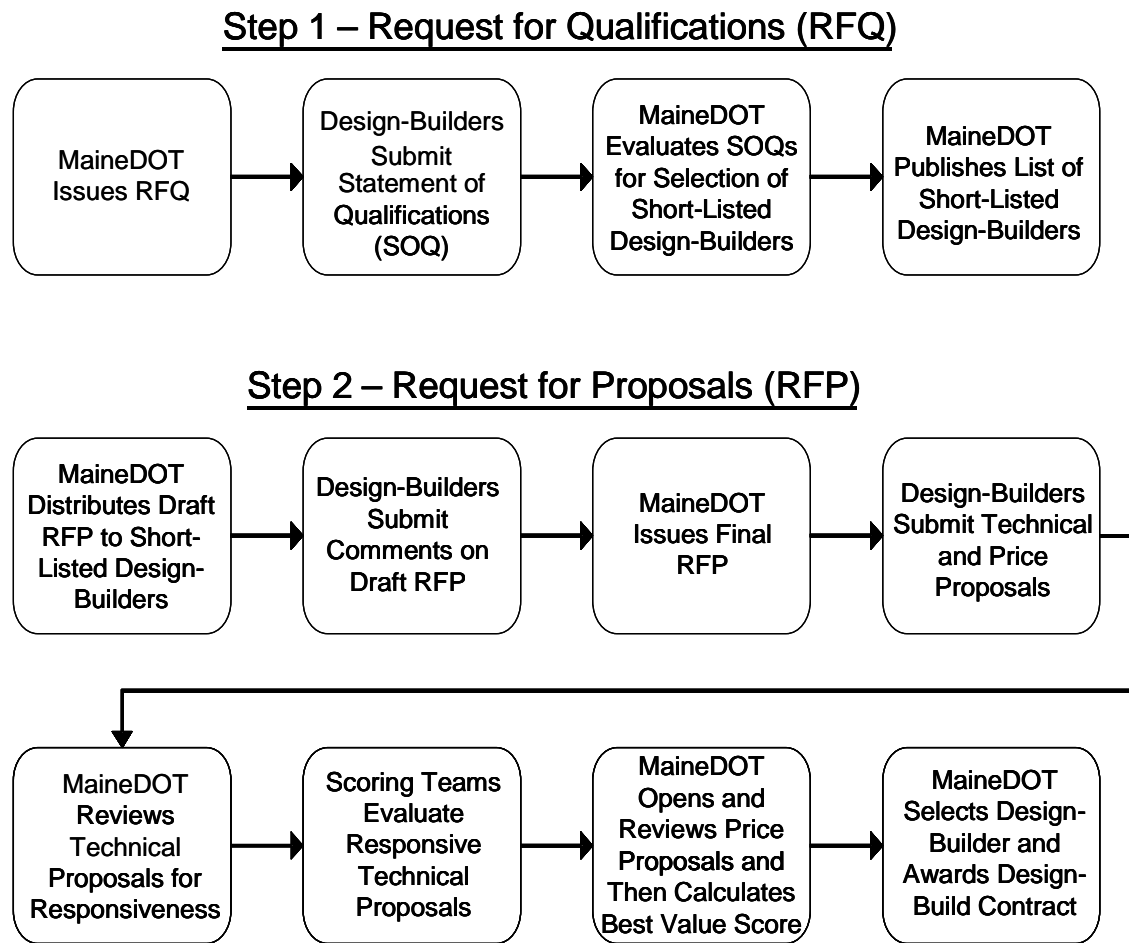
Step 1 – Request for Qualifications (RFQ)

MaineDOT Issues RFQ

Design-Builders Submit Statement of Qualifications (SOQ)

MaineDOT Evaluates SOQs for Selection of Short-Listed Design-Builders

MaineDOT Publishes List of Short-Listed Design-Builders

Step 2 – Request for Proposals (RFP)

MaineDOT Distributes Draft RFP to Short-Listed Design-Builders

Design-Builders Submit Comments on Draft RFP

MaineDOT Issues Final RFP

Design-Builders Submit Technical and Price Proposals

MaineDOT Reviews Technical Proposals for Responsiveness

Scoring Teams Evaluate Responsive Technical Proposals

MaineDOT Opens and Reviews Price Proposals and Then Calculates Best Value Score

MaineDOT Selects Design-Builder and Awards Design-Build Contract